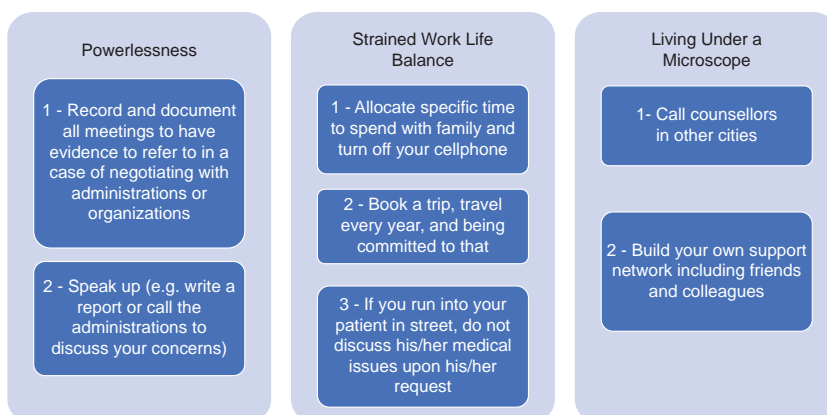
Powerlessness

1 - Record and document all meetings to have evidence to refer to in a case of negotiating with administrations or organizations

2 - Speak up (e.g. write a report or call the administrations to discuss your concerns)

Strained Work Life Balance

1 - Allocate specific time to spend with family and turn off your cellphone

2 - Book a trip, travel every year, and being committed to that

3 - If you run into your patient in street, do not discuss his/her medical issues upon his/her request

Living Under a Microscope

1- Call counsellors in other cities

2 - Build your own support network including friends and colleagues